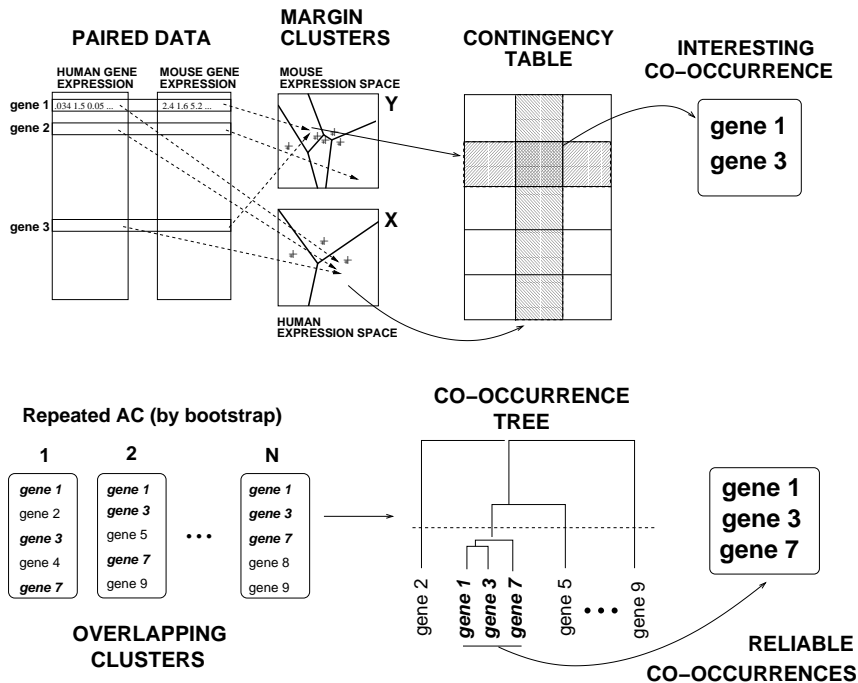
PAIRED DATA

MARGIN CLUSTERS

CONTINGENCY TABLE

INTERESTING CO−OCCURRENCE

HUMAN GENE EXPRESSION

MOUSE GENE EXPRESSION

gene 1 .034 1.5 0.05 ...

2.4 1.6 5.2 ...

gene 2

gene 3

MOUSE EXPRESSION SPACE

Y

X

HUMAN EXPRESSION SPACE

gene 1
gene 3

Repeated AC (by bootstrap)

1
gene 1
gene 2
gene 3
gene 4
gene 7

2
gene 1
gene 3
gene 5
gene 7
gene 9

...

N
gene 1
gene 3
gene 7
gene 8
gene 9

OVERLAPPING CLUSTERS

CO−OCCURRENCE TREE

gene 2
gene 1
gene 3
gene 7
gene 5
...
gene 9

gene 1
gene 3
gene 7

RELIABLE CO−OCCURRENCES